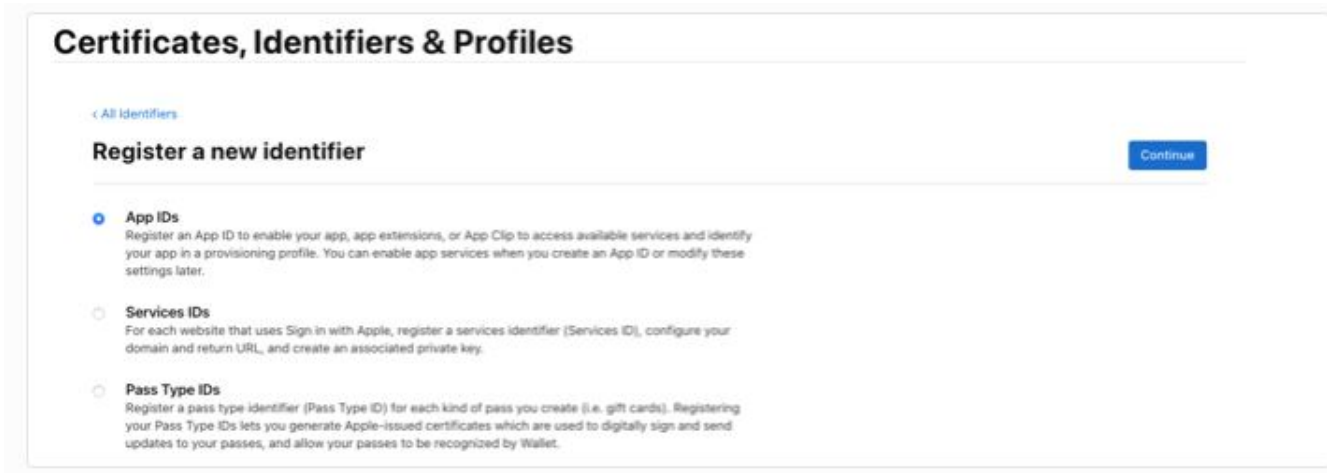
Certificates, Identifiers & Profiles

‹ All Identifiers

Register a new identifier

Continue

App IDs
Register an App ID to enable your app, app extensions, or App Clip to access available services and identify your app in a provisioning profile. You can enable app services when you create an App ID or modify these settings later.

Services IDs
For each website that uses Sign in with Apple, register a services identifier (Services ID), configure your domain and return URL, and create an associated private key.

Pass Type IDs
Register a pass type identifier (Pass Type ID) for each kind of pass you create (i.e. gift cards). Registering your Pass Type IDs lets you generate Apple-issued certificates which are used to digitally sign and send updates to your passes, and allow your passes to be recognized by Wallet.